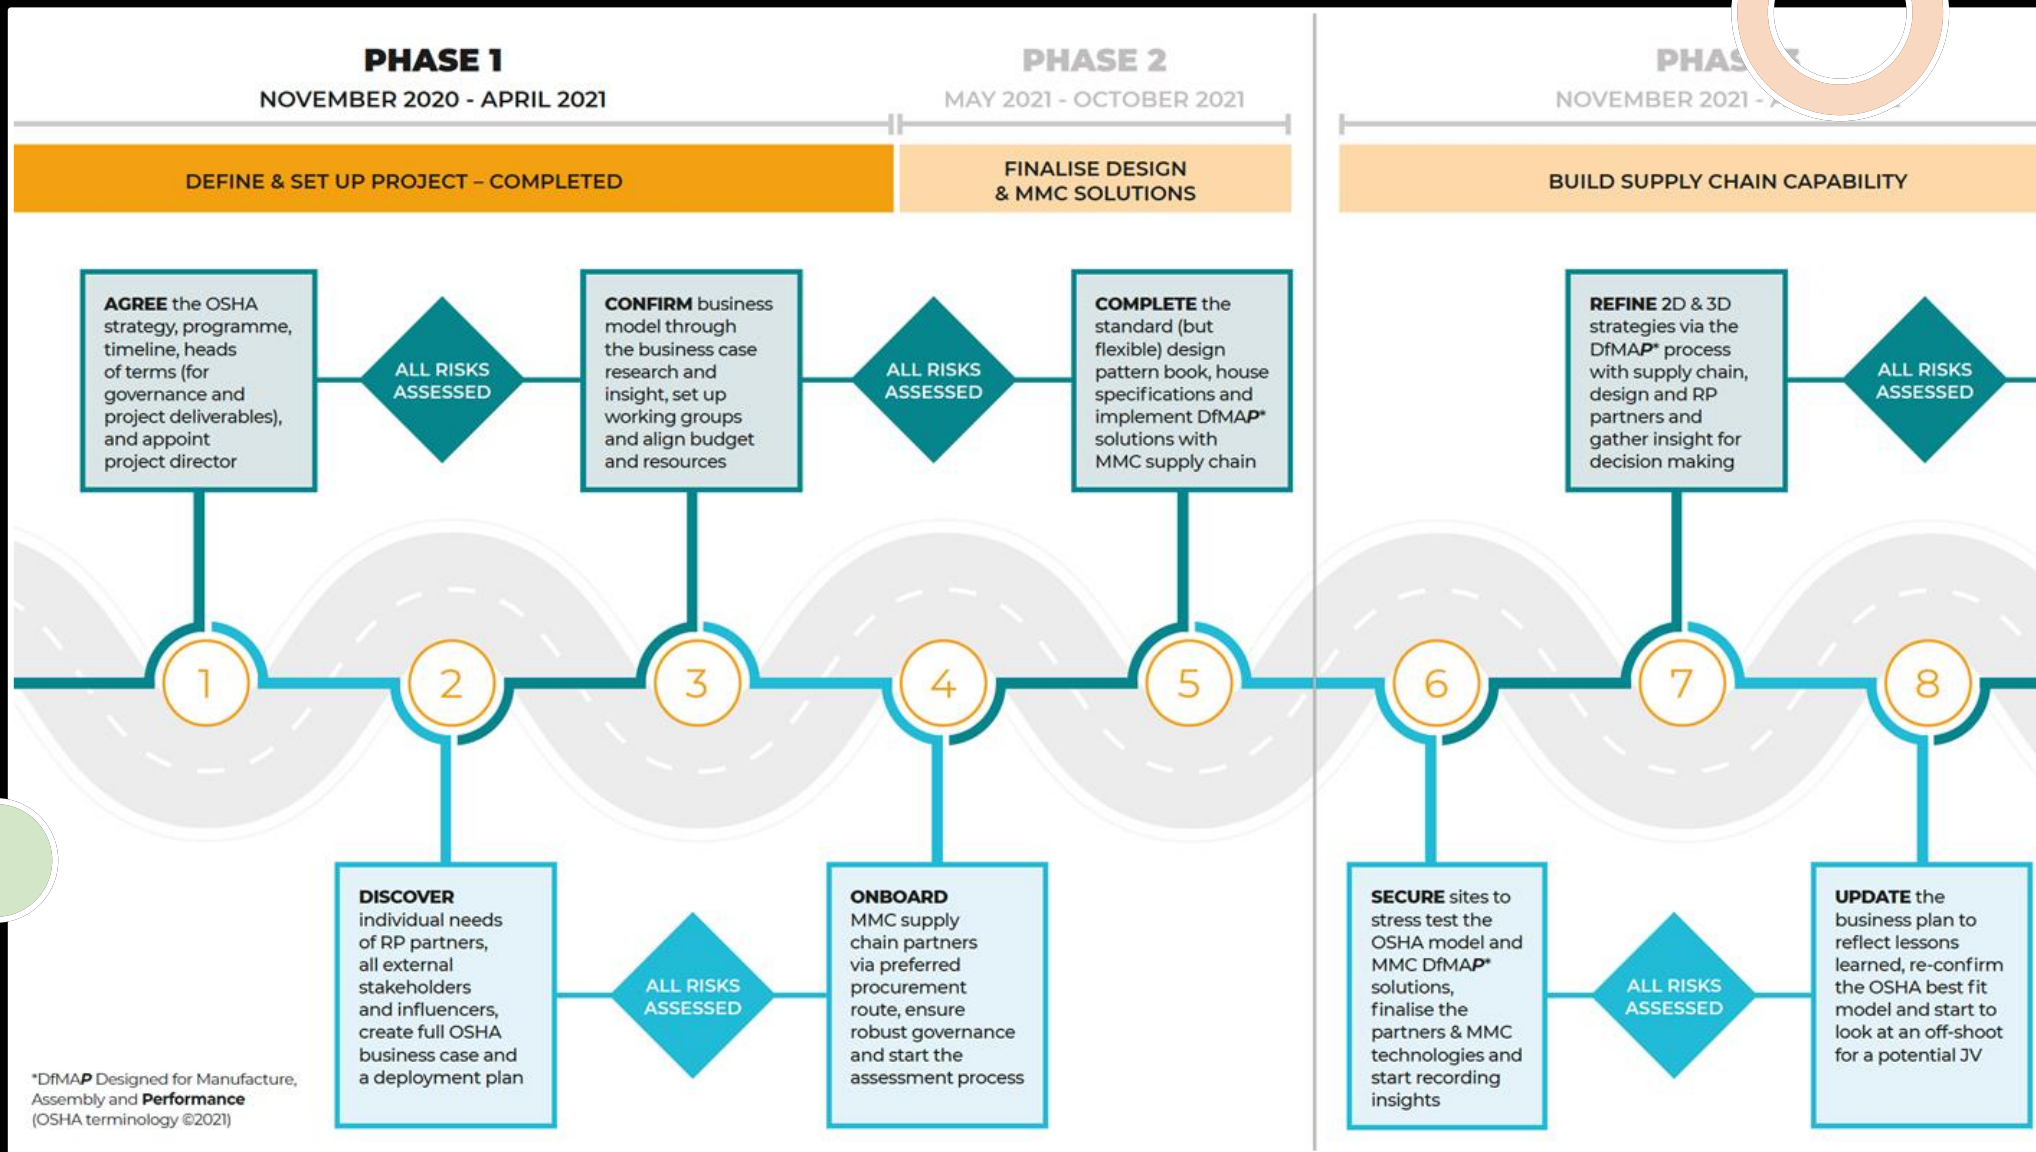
PHASE 1
NOVEMBER 2020 - APRIL 2021

PHASE 2
MAY 2021 - OCTOBER 2021

PHAS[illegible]
NOVEMBER 2021 - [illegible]

DEFINE & SET UP PROJECT – COMPLETED

FINALISE DESIGN & MMC SOLUTIONS

BUILD SUPPLY CHAIN CAPABILITY

AGREE the OSHA strategy, programme, timeline, heads of terms (for governance and project deliverables), and appoint project director

ALL RISKS ASSESSED

CONFIRM business model through the business case research and insight, set up working groups and align budget and resources

ALL RISKS ASSESSED

COMPLETE the standard (but flexible) design pattern book, house specifications and implement DfMAP* solutions with MMC supply chain

REFINE 2D & 3D strategies via the DfMAP* process with supply chain, design and RP partners and gather insight for decision making

ALL RISKS ASSESSED

1 2 3 4 5 6 7 8

DISCOVER individual needs of RP partners, all external stakeholders and influencers, create full OSHA business case and a deployment plan

ALL RISKS ASSESSED

ONBOARD MMC supply chain partners via preferred procurement route, ensure robust governance and start the assessment process

SECURE sites to stress test the OSHA model and MMC DfMAP* solutions, finalise the partners & MMC technologies and start recording insights

ALL RISKS ASSESSED

UPDATE the business plan to reflect lessons learned, re-confirm the OSHA best fit model and start to look at an off-shoot for a potential JV

*DfMAP Designed for Manufacture, Assembly and Performance (OSHA terminology ©2021)